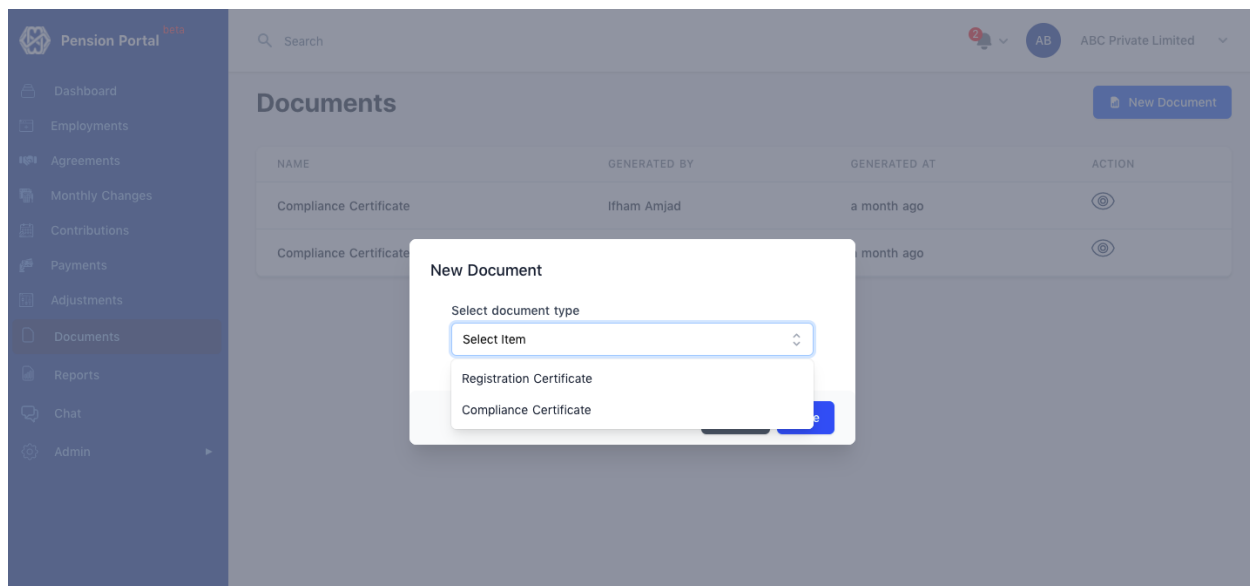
Pension Portal Beta

Dashboard
Employments
Agreements
Monthly Changes
Contributions
Payments
Adjustments
Documents
Reports
Chat
Admin

Search

2

AB ABC Private Limited

Documents

New Document

| NAME | GENERATED BY | GENERATED AT | ACTION |
|---|---|---|---|
| Compliance Certificate | Ifham Amjad | a month ago | |
| Compliance Certificate | | month ago | |

New Document

Select document type

Select Item

Registration Certificate
Compliance Certificate

e